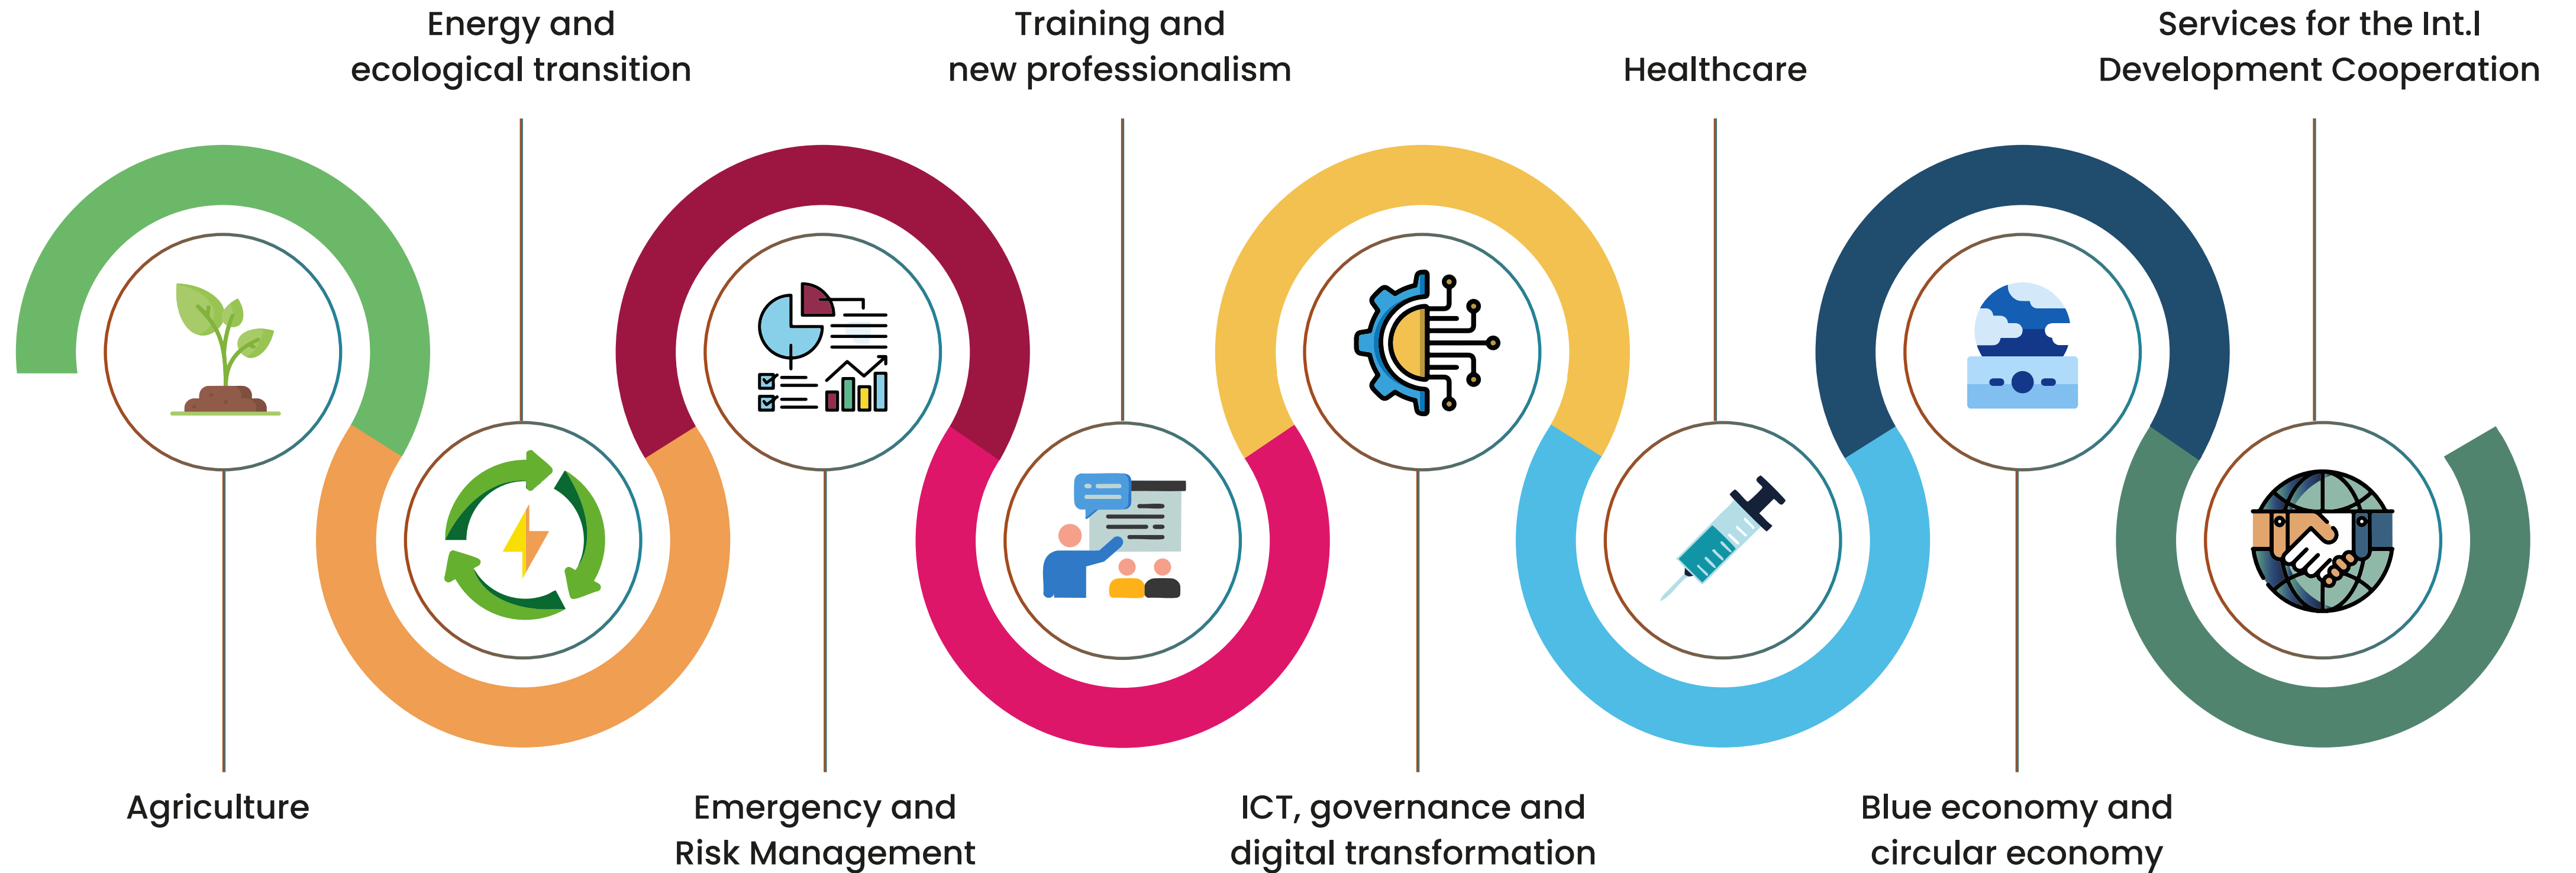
Energy and ecological transition

Training and new professionalism

Healthcare

Services for the Int.l Development Cooperation

Agriculture

Emergency and Risk Management

ICT, governance and digital transformation

Blue economy and circular economy